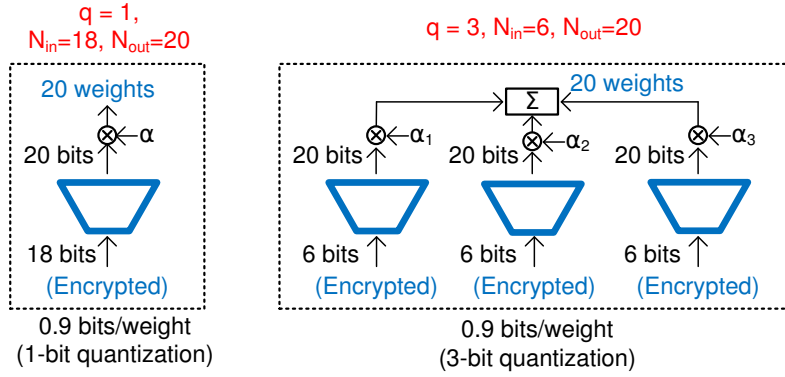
q = 1, $N_{in}$=18, $N_{out}$=20

20 weights
$\otimes$ α
20 bits
18 bits
(Encrypted)

0.9 bits/weight
(1-bit quantization)

q = 3, $N_{in}$=6, $N_{out}$=20

Σ
20 weights
$\otimes$ $α_1$
20 bits
6 bits
(Encrypted)
$\otimes$ $α_2$
20 bits
6 bits
(Encrypted)
$\otimes$ $α_3$
20 bits
6 bits
(Encrypted)

0.9 bits/weight
(3-bit quantization)